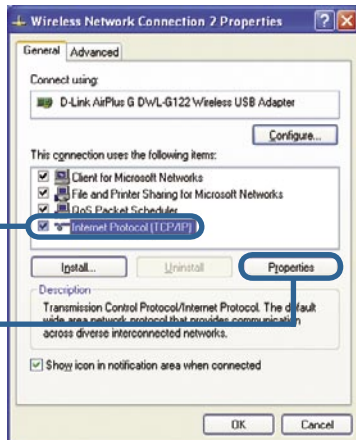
Wireless Network Connection 2 Properties

?

X

General

Advanced

Connect using:

D-Link AirPlus G DWL-G122 Wireless USB Adapter

Configure...

This connection uses the following items:

Client for Microsoft Networks

File and Printer Sharing for Microsoft Networks

QoS Packet Scheduler

Internet Protocol (TCP/IP)

Install...

Uninstall

Properties

Description

Transmission Control Protocol/Internet Protocol. The default wide area network protocol that provides communication across diverse interconnected networks.

Show icon in notification area when connected

OK

Cancel